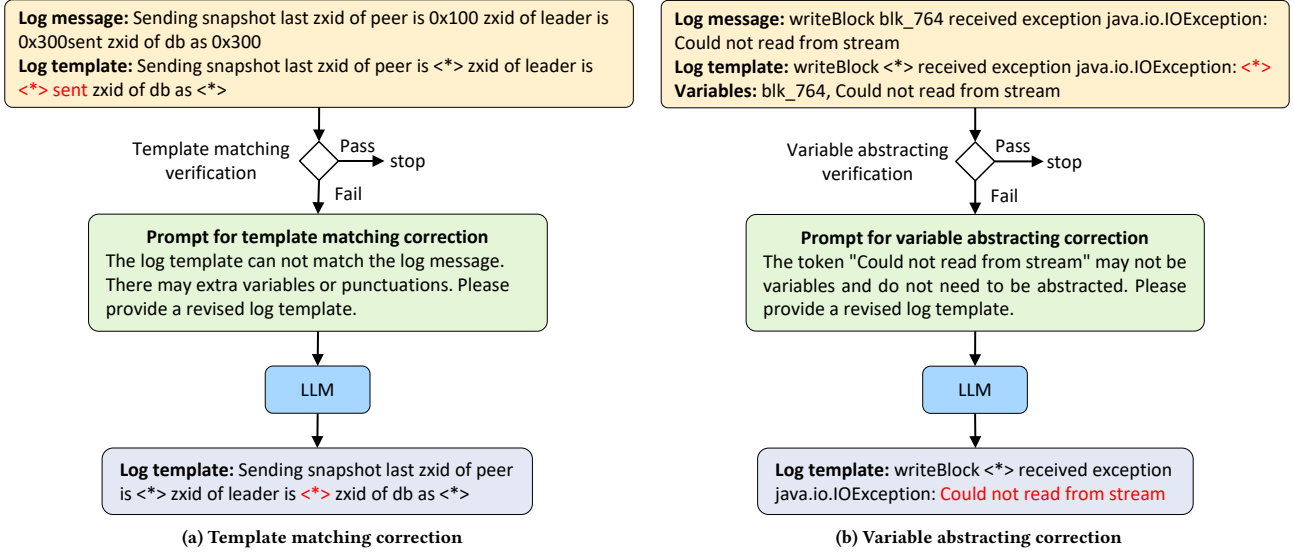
**Log message:** Sending snapshot last zxid of peer is 0x100 zxid of leader is 0x300sent zxid of db as 0x300
**Log template:** Sending snapshot last zxid of peer is <*> zxid of leader is <*> sent zxid of db as <*>

Template matching verification

Pass

stop

Fail

**Prompt for template matching correction**
The log template can not match the log message. There may extra variables or punctuations. Please provide a revised log template.

LLM

**Log template:** Sending snapshot last zxid of peer is <*> zxid of leader is <*> zxid of db as <*>

**(a) Template matching correction**

**Log message:** writeBlock blk_764 received exception java.io.IOException: Could not read from stream
**Log template:** writeBlock <*> received exception java.io.IOException: <*>
**Variables:** blk_764, Could not read from stream

Variable abstracting verification

Pass

stop

Fail

**Prompt for variable abstracting correction**
The token "Could not read from stream" may not be variables and do not need to be abstracted. Please provide a revised log template.

LLM

**Log template:** writeBlock <*> received exception java.io.IOException: Could not read from stream

**(b) Variable abstracting correction**